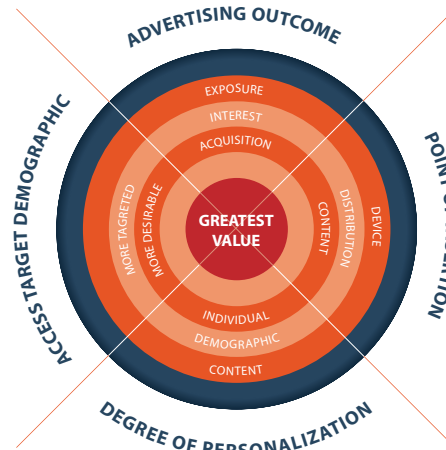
ADVERTISING OUTCOME

ACCESS TARGET DEMOGRAPHIC

POINT OF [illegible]

DEGREE OF PERSONALIZATION

EXPOSURE

INTEREST

ACQUISITION

MORE TAGRETED

MORE DESIRABLE

GREATEST VALUE

CONTENT

DISTRIBUTION

DEVICE

INDIVIDUAL

DEMOGRAPHIC

CONTENT